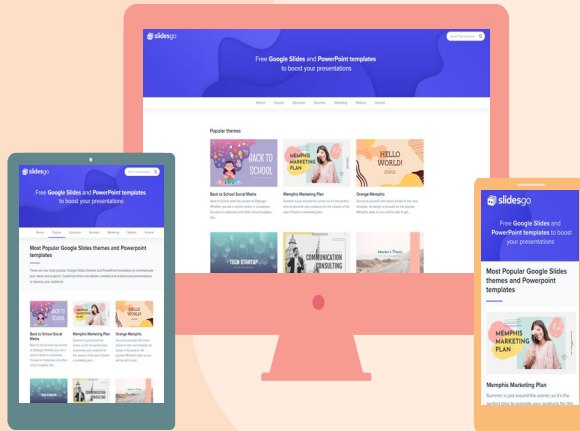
slidesgo

Free Google Slides and PowerPoint templates to boost your presentations

Popular themes

BACK TO SCHOOL

Back to School Social Media

MEMPHIS MARKETING PLAN

Memphis Marketing Plan

HELLO WORLD!

Orange Memphis

TECH STARTUP

COMMUNICATION CONSULTING

slidesgo

Free Google Slides and PowerPoint templates to boost your presentations

Most Popular Google Slides themes and Powerpoint templates

BACK TO SCHOOL

Back to School Social Media

Memphis Marketing Plan

HELLO WORLD

Orange Memphis

slidesgo

Free Google Slides and PowerPoint templates to boost your presentations

Most Popular Google Slides themes and Powerpoint templates

MEMPHIS MARKETING PLAN

Memphis Marketing Plan

Summer is just around the corner, so it's the perfect time to promote your products for this